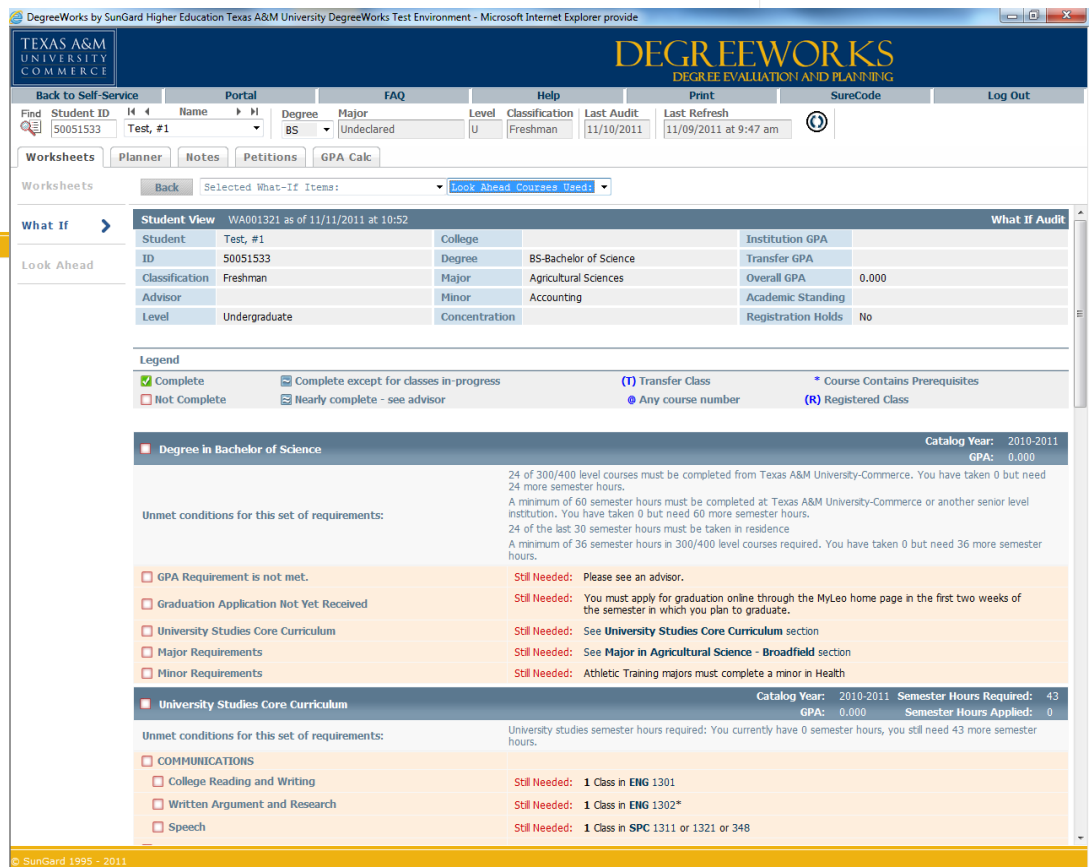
DegreeWorks by SunGard Higher Education Texas A&M University DegreeWorks Test Environment - Microsoft Internet Explorer provide

TEXAS A&M UNIVERSITY COMMERCE

DEGREEWORKS
DEGREE EVALUATION AND PLANNING

Back to Self-Service | Portal | FAQ | Help | Print | SureCode | Log Out

Find | Student ID 50051533 | Name Test, #1 | Degree BS | Major Undeclared | Level U | Classification Freshman | Last Audit 11/10/2011 | Last Refresh 11/09/2011 at 9:47 am

Worksheets | Planner | Notes | Petitions | GPA Calc

Worksheets

What If

Look Ahead

Back | Selected What-If Items: | Look Ahead Courses Used:

Student View WA001321 as of 11/11/2011 at 10:52 | What If Audit

| | | | | | |
|---|---|---|---|---|---|
| Student | Test, #1 | College | | Institution GPA | |
| ID | 50051533 | Degree | BS-Bachelor of Science | Transfer GPA | |
| Classification | Freshman | Major | Agricultural Sciences | Overall GPA | 0.000 |
| Advisor | | Minor | Accounting | Academic Standing | |
| Level | Undergraduate | Concentration | | Registration Holds | No |

Legend
Complete | Complete except for classes in-progress | (T) Transfer Class | * Course Contains Prerequisites
Not Complete | Nearly complete - see advisor | @ Any course number | (R) Registered Class

Degree in Bachelor of Science | Catalog Year: 2010-2011 | GPA: 0.000

Unmet conditions for this set of requirements:
24 of 300/400 level courses must be completed from Texas A&M University-Commerce. You have taken 0 but need 24 more semester hours.
A minimum of 60 semester hours must be completed at Texas A&M University-Commerce or another senior level institution. You have taken 0 but need 60 more semester hours.
24 of the last 30 semester hours must be taken in residence
A minimum of 36 semester hours in 300/400 level courses required. You have taken 0 but need 36 more semester hours.

GPA Requirement is not met. | Still Needed: Please see an advisor.
Graduation Application Not Yet Received | Still Needed: You must apply for graduation online through the MyLeo home page in the first two weeks of the semester in which you plan to graduate.
University Studies Core Curriculum | Still Needed: See University Studies Core Curriculum section
Major Requirements | Still Needed: See Major in Agricultural Science - Broadfield section
Minor Requirements | Still Needed: Athletic Training majors must complete a minor in Health

University Studies Core Curriculum | Catalog Year: 2010-2011 Semester Hours Required: 43 | GPA: 0.000 Semester Hours Applied: 0

Unmet conditions for this set of requirements: University studies semester hours required: You currently have 0 semester hours, you still need 43 more semester hours.

COMMUNICATIONS
College Reading and Writing | Still Needed: 1 Class in ENG 1301
Written Argument and Research | Still Needed: 1 Class in ENG 1302*
Speech | Still Needed: 1 Class in SPC 1311 or 1321 or 348

© SunGard 1995 - 2011